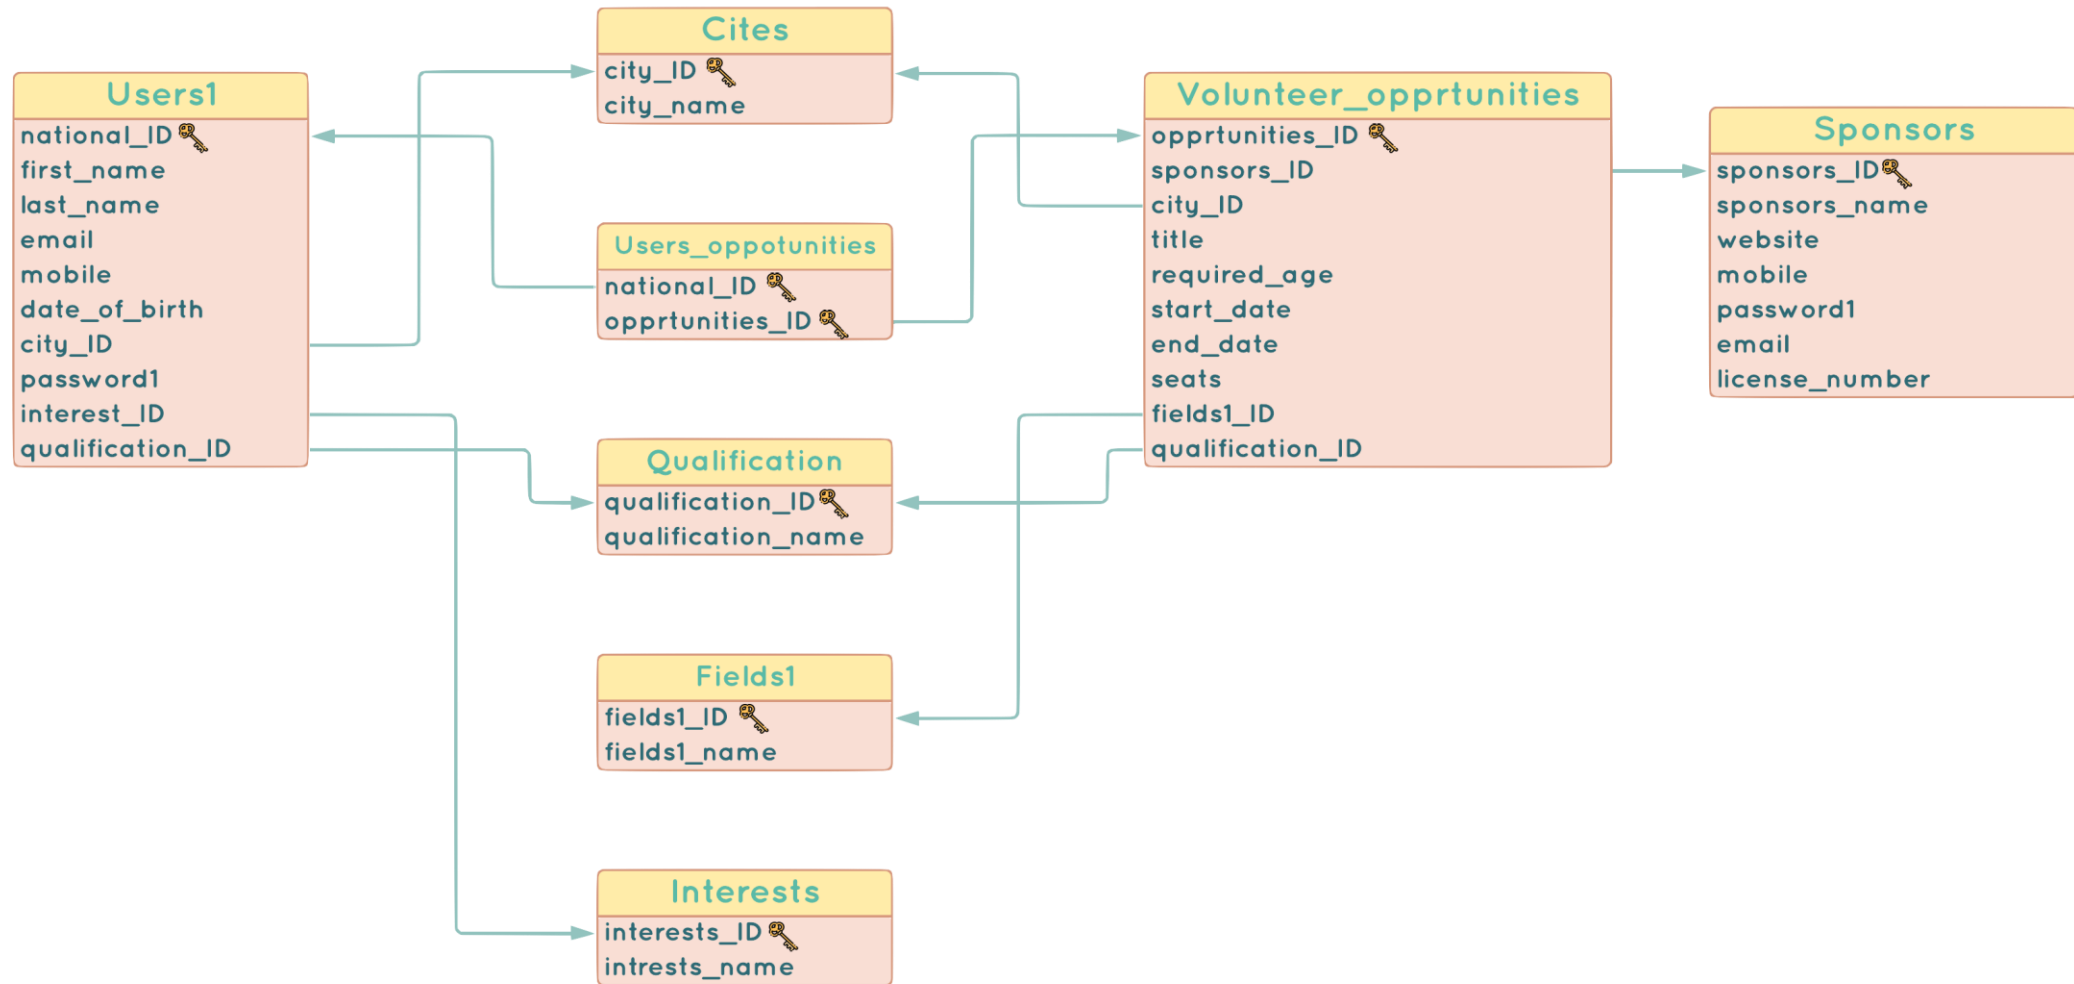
Cites
city_ID
city_name

Users1
national_ID
first_name
last_name
email
mobile
date_of_birth
city_ID
password1
interest_ID
qualification_ID

Users_oppotunities
national_ID
opprtunities_ID

Volunteer_opprtunities
opprtunities_ID
sponsors_ID
city_ID
title
required_age
start_date
end_date
seats
fields1_ID
qualification_ID

Sponsors
sponsors_ID
sponsors_name
website
mobile
password1
email
license_number

Qualification
qualification_ID
qualification_name

Fields1
fields1_ID
fields1_name

Interests
interests_ID
intrests_name